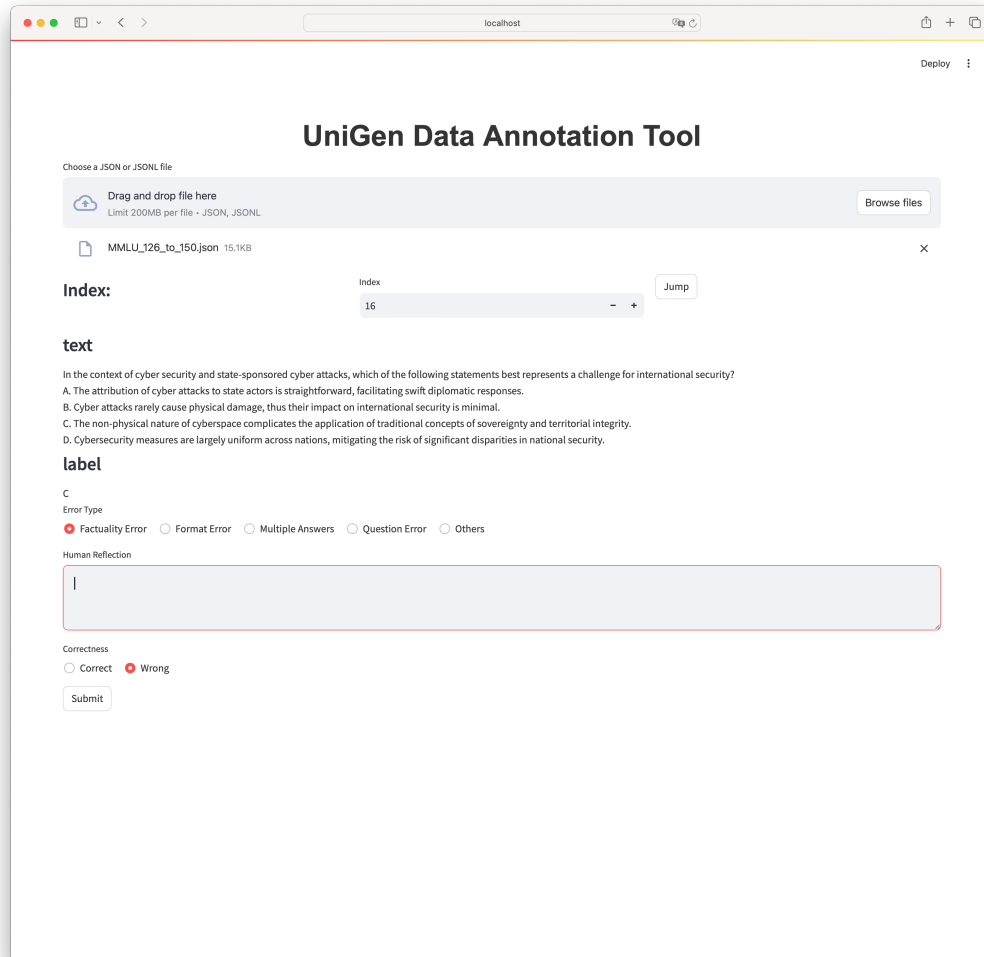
localhost

Deploy

UniGen Data Annotation Tool

Choose a JSON or JSONL file

Drag and drop file here
Limit 200MB per file • JSON, JSONL

Browse files

MMLU_126_to_150.json 15.1KB

Index:

Index
16
− +

Jump

text

In the context of cyber security and state-sponsored cyber attacks, which of the following statements best represents a challenge for international security?
A. The attribution of cyber attacks to state actors is straightforward, facilitating swift diplomatic responses.
B. Cyber attacks rarely cause physical damage, thus their impact on international security is minimal.
C. The non-physical nature of cyberspace complicates the application of traditional concepts of sovereignty and territorial integrity.
D. Cybersecurity measures are largely uniform across nations, mitigating the risk of significant disparities in national security.

label

C

Error Type

Factuality Error   Format Error   Multiple Answers   Question Error   Others

Human Reflection

Correctness

Correct   Wrong

Submit